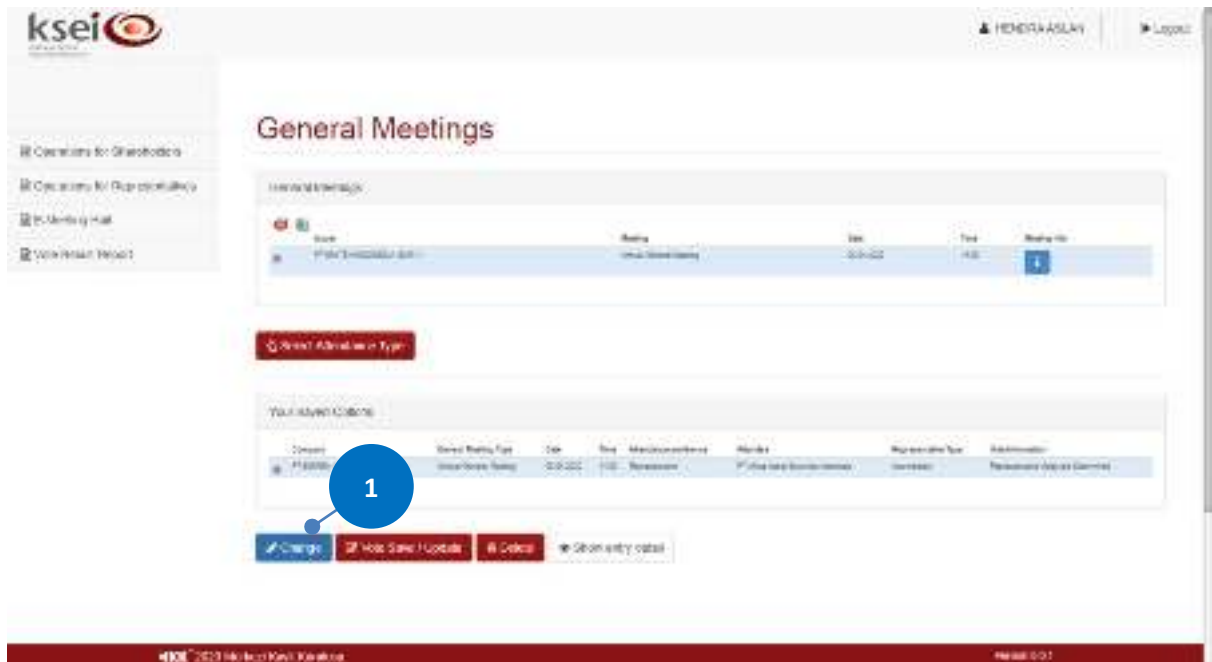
ksei

HENDRA ASLAN

Logout

Declarations for Shareholders

Declarations for Representatives

E-Meeting Hall

Vote Result Report

General Meetings

General Meetings

| | Issuer | Meeting | Date | Time | Meeting Info |
|---|---|---|---|---|---|
| | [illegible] | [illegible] | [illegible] | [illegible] | |

Select Attendance Type

Your saved Options

| | Company | General Meeting Type | Date | Time | Attendance preference | Attendee | Representative Type | Add information |
|---|---|---|---|---|---|---|---|---|
| | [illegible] | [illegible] | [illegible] | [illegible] | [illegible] | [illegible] | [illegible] | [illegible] |

1

Change

Vote Save / Update

Delete

Show entry detail

2021 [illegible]

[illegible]